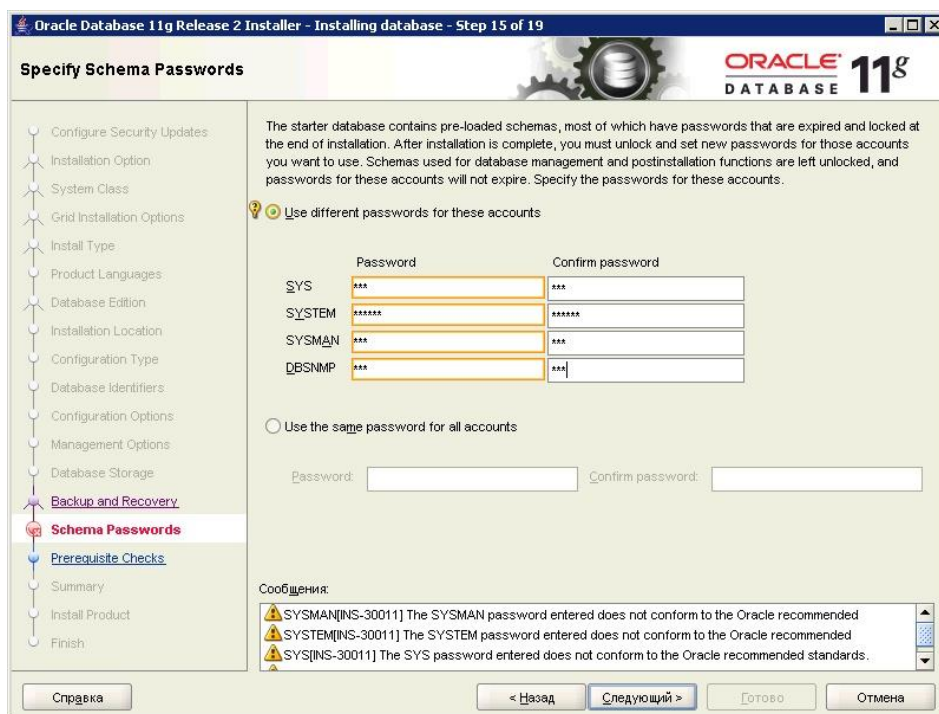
Oracle Database 11g Release 2 Installer - Installing database - Step 15 of 19

Specify Schema Passwords

ORACLE DATABASE 11g

Configure Security Updates
Installation Option
System Class
Grid Installation Options
Install Type
Product Languages
Database Edition
Installation Location
Configuration Type
Database Identifiers
Configuration Options
Management Options
Database Storage
Backup and Recovery
Schema Passwords
Prerequisite Checks
Summary
Install Product
Finish

The starter database contains pre-loaded schemas, most of which have passwords that are expired and locked at the end of installation. After installation is complete, you must unlock and set new passwords for those accounts you want to use. Schemas used for database management and postinstallation functions are left unlocked, and passwords for these accounts will not expire. Specify the passwords for these accounts.

Use different passwords for these accounts

| | Password | Confirm password |
|---|---|---|
| SYS | *** | *** |
| SYSTEM | ****** | ****** |
| SYSMAN | *** | *** |
| DBSNMP | *** | *** |

Use the same password for all accounts

Password: Confirm password:

Сообщения:
SYSMAN[INS-30011] The SYSMAN password entered does not conform to the Oracle recommended
SYSTEM[INS-30011] The SYSTEM password entered does not conform to the Oracle recommended
SYS[INS-30011] The SYS password entered does not conform to the Oracle recommended standards.

Справка
< Назад
Следующий >
Готово
Отмена